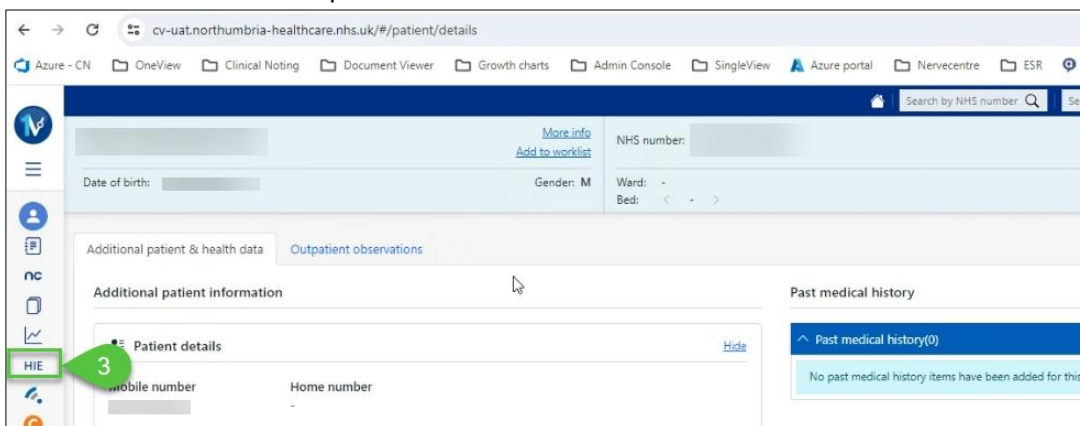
cv-uat.northumbria-healthcare.nhs.uk/#/patient/details

Azure - CN OneView Clinical Noting Document Viewer Growth charts Admin Console SingleView Azure portal Nervecentre ESR

Search by NHS number

More info
Add to worklist

NHS number:

Date of birth:

Gender: M

Ward: -
Bed: < - >

nc

HIE

3

Additional patient & health data

Outpatient observations

Additional patient information

Patient details

Hide

Mobile number

Home number

-

Past medical history

Past medical history(0)

No past medical history items have been added for this